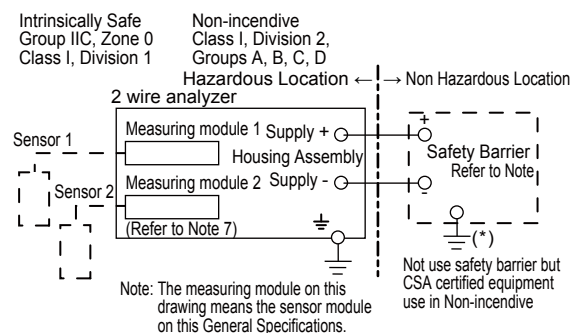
Intrinsically Safe
Group IIC, Zone 0
Class I, Division 1

Non-incendive
Class I, Division 2,
Groups A, B, C, D

Hazardous Location ← → Non Hazardous Location

2 wire analyzer

Sensor 1

Measuring module 1

Supply +

Housing Assembly

Sensor 2

Measuring module 2

Supply -

(Refer to Note 7)

+

Safety Barrier
Refer to Note

-

(*)

Not use safety barrier but CSA certified equipment use in Non-incendive

Note: The measuring module on this drawing means the sensor module on this General Specifications.